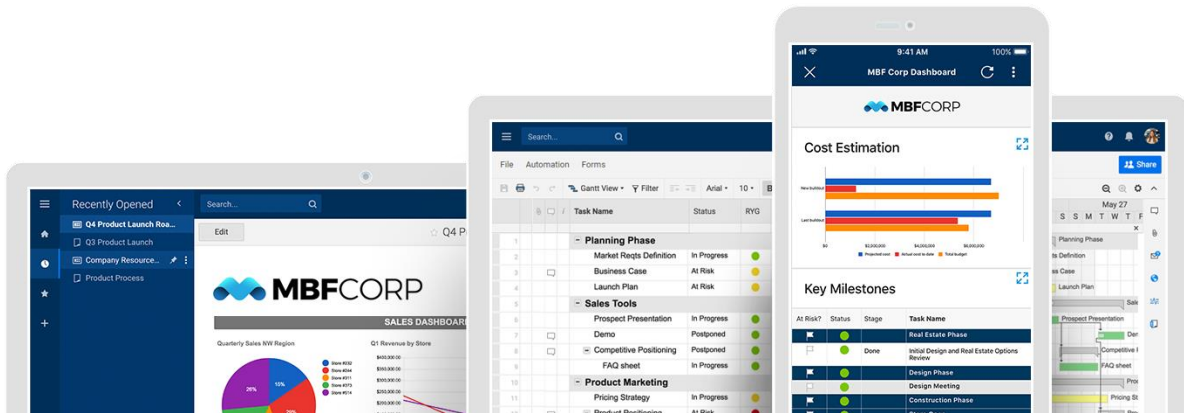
Recently Opened
Q4 Product Launch Roa...
Q3 Product Launch
Company Resource...
Product Process
Search...
Edit
Q4 P
MBFCORP
SALES DASHBOARD
Quarterly Sales NW Region
Q1 Revenue by Store
26%
10%
20%

Search...
File Automation Forms
Gantt View Filter Arial 10
Task Name Status RYG
Planning Phase
Market Reqts Definition In Progress
Business Case At Risk
Launch Plan At Risk
Sales Tools
Prospect Presentation In Progress
Demo Postponed
Competitive Positioning Postponed
FAQ sheet In Progress
Product Marketing
Pricing Strategy In Progress

9:41 AM 100%
MBF Corp Dashboard
MBFCORP
Cost Estimation
New buildout
Last buildout
$0 $2,000,000 $4,000,000 $6,000,000
Projected cost Actual cost to date Total budget
Key Milestones
At Risk? Status Stage Task Name
Real Estate Phase
Done Initial Design and Real Estate Options Review
Design Phase
Design Meeting
Construction Phase

Share
May 27
S S M T W T F
Planning Phase
Business Case
Launch Plan
Prospect Presentation
Demo
Competitive P
FAQ sheet
Pricing St